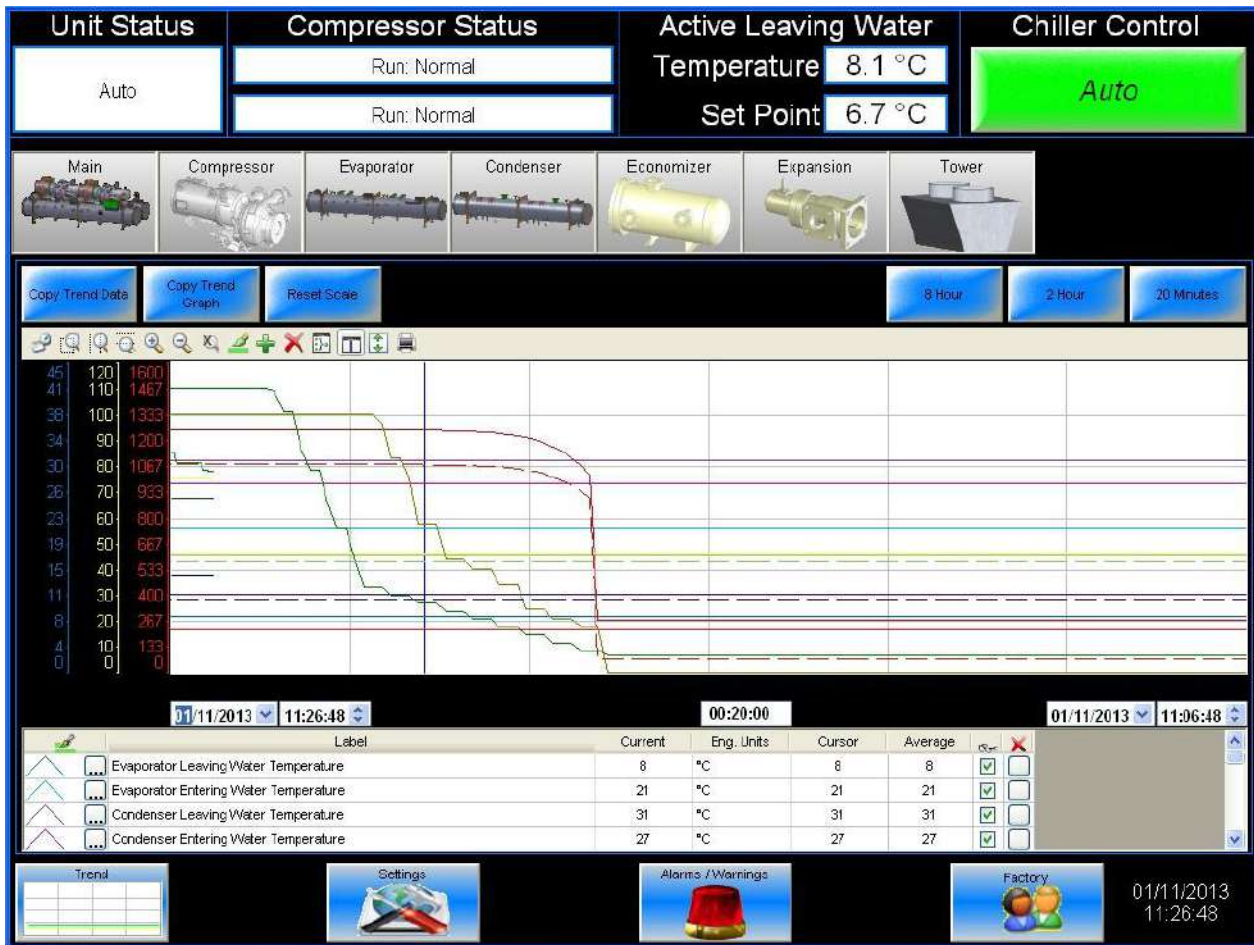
Unit Status
Auto

Compressor Status
Run: Normal
Run: Normal

Active Leaving Water
Temperature 8.1 °C
Set Point 6.7 °C

Chiller Control
Auto

Main
Compressor
Evaporator
Condenser
Economizer
Expansion
Tower

Copy Trend Data
Copy Trend Graph
Reset Scale
8 Hour
2 Hour
20 Minutes

45 41 38 34 30 26 23 19 15 11 8 4 0
120 110 100 90 80 70 60 50 40 30 20 10 0
1600 1467 1333 1200 1067 933 800 667 533 400 267 133 0

01/11/2013 11:26:48
00:20:00
01/11/2013 11:06:48

| | Label | Current | Eng. Units | Cursor | Average | | |
|---|---|---|---|---|---|---|---|
| ... | Evaporator Leaving Water Temperature | 8 | °C | 8 | 8 | ☑ | |
| ... | Evaporator Entering Water Temperature | 21 | °C | 21 | 21 | ☑ | |
| ... | Condenser Leaving Water Temperature | 31 | °C | 31 | 31 | ☑ | |
| ... | Condenser Entering Water Temperature | 27 | °C | 27 | 27 | ☑ | |

Trend
Settings
Alarms / Warnings
Factory
01/11/2013
11:26:48